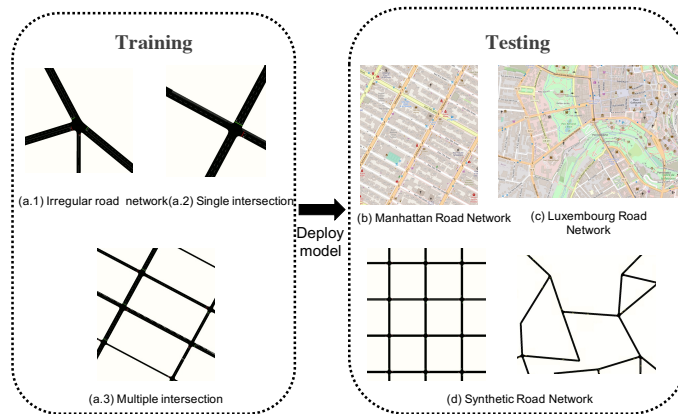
Training

(a.1) Irregular road network

(a.2) Single intersection

(a.3) Multiple intersection

Deploy model

Testing

(b) Manhattan Road Network

(c) Luxembourg Road Network

(d) Synthetic Road Network